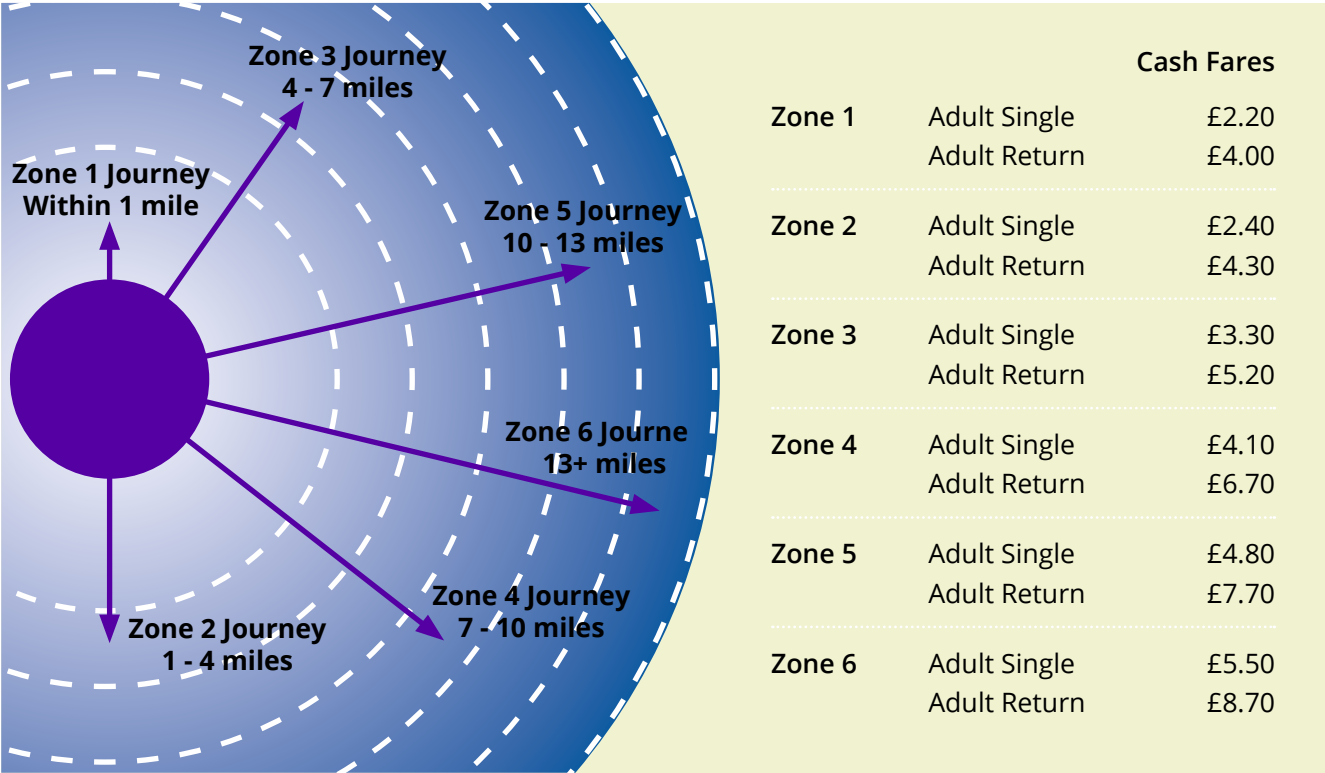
Zone 3 Journey
4 - 7 miles

Zone 1 Journey
Within 1 mile

Zone 5 Journey
10 - 13 miles

Zone 6 Journe
13+ miles

Zone 4 Journey
7 - 10 miles

Zone 2 Journey
1 - 4 miles

| | | Cash Fares |
|---|---|---|
| Zone 1 | Adult Single | £2.20 |
| | Adult Return | £4.00 |
| Zone 2 | Adult Single | £2.40 |
| | Adult Return | £4.30 |
| Zone 3 | Adult Single | £3.30 |
| | Adult Return | £5.20 |
| Zone 4 | Adult Single | £4.10 |
| | Adult Return | £6.70 |
| Zone 5 | Adult Single | £4.80 |
| | Adult Return | £7.70 |
| Zone 6 | Adult Single | £5.50 |
| | Adult Return | £8.70 |